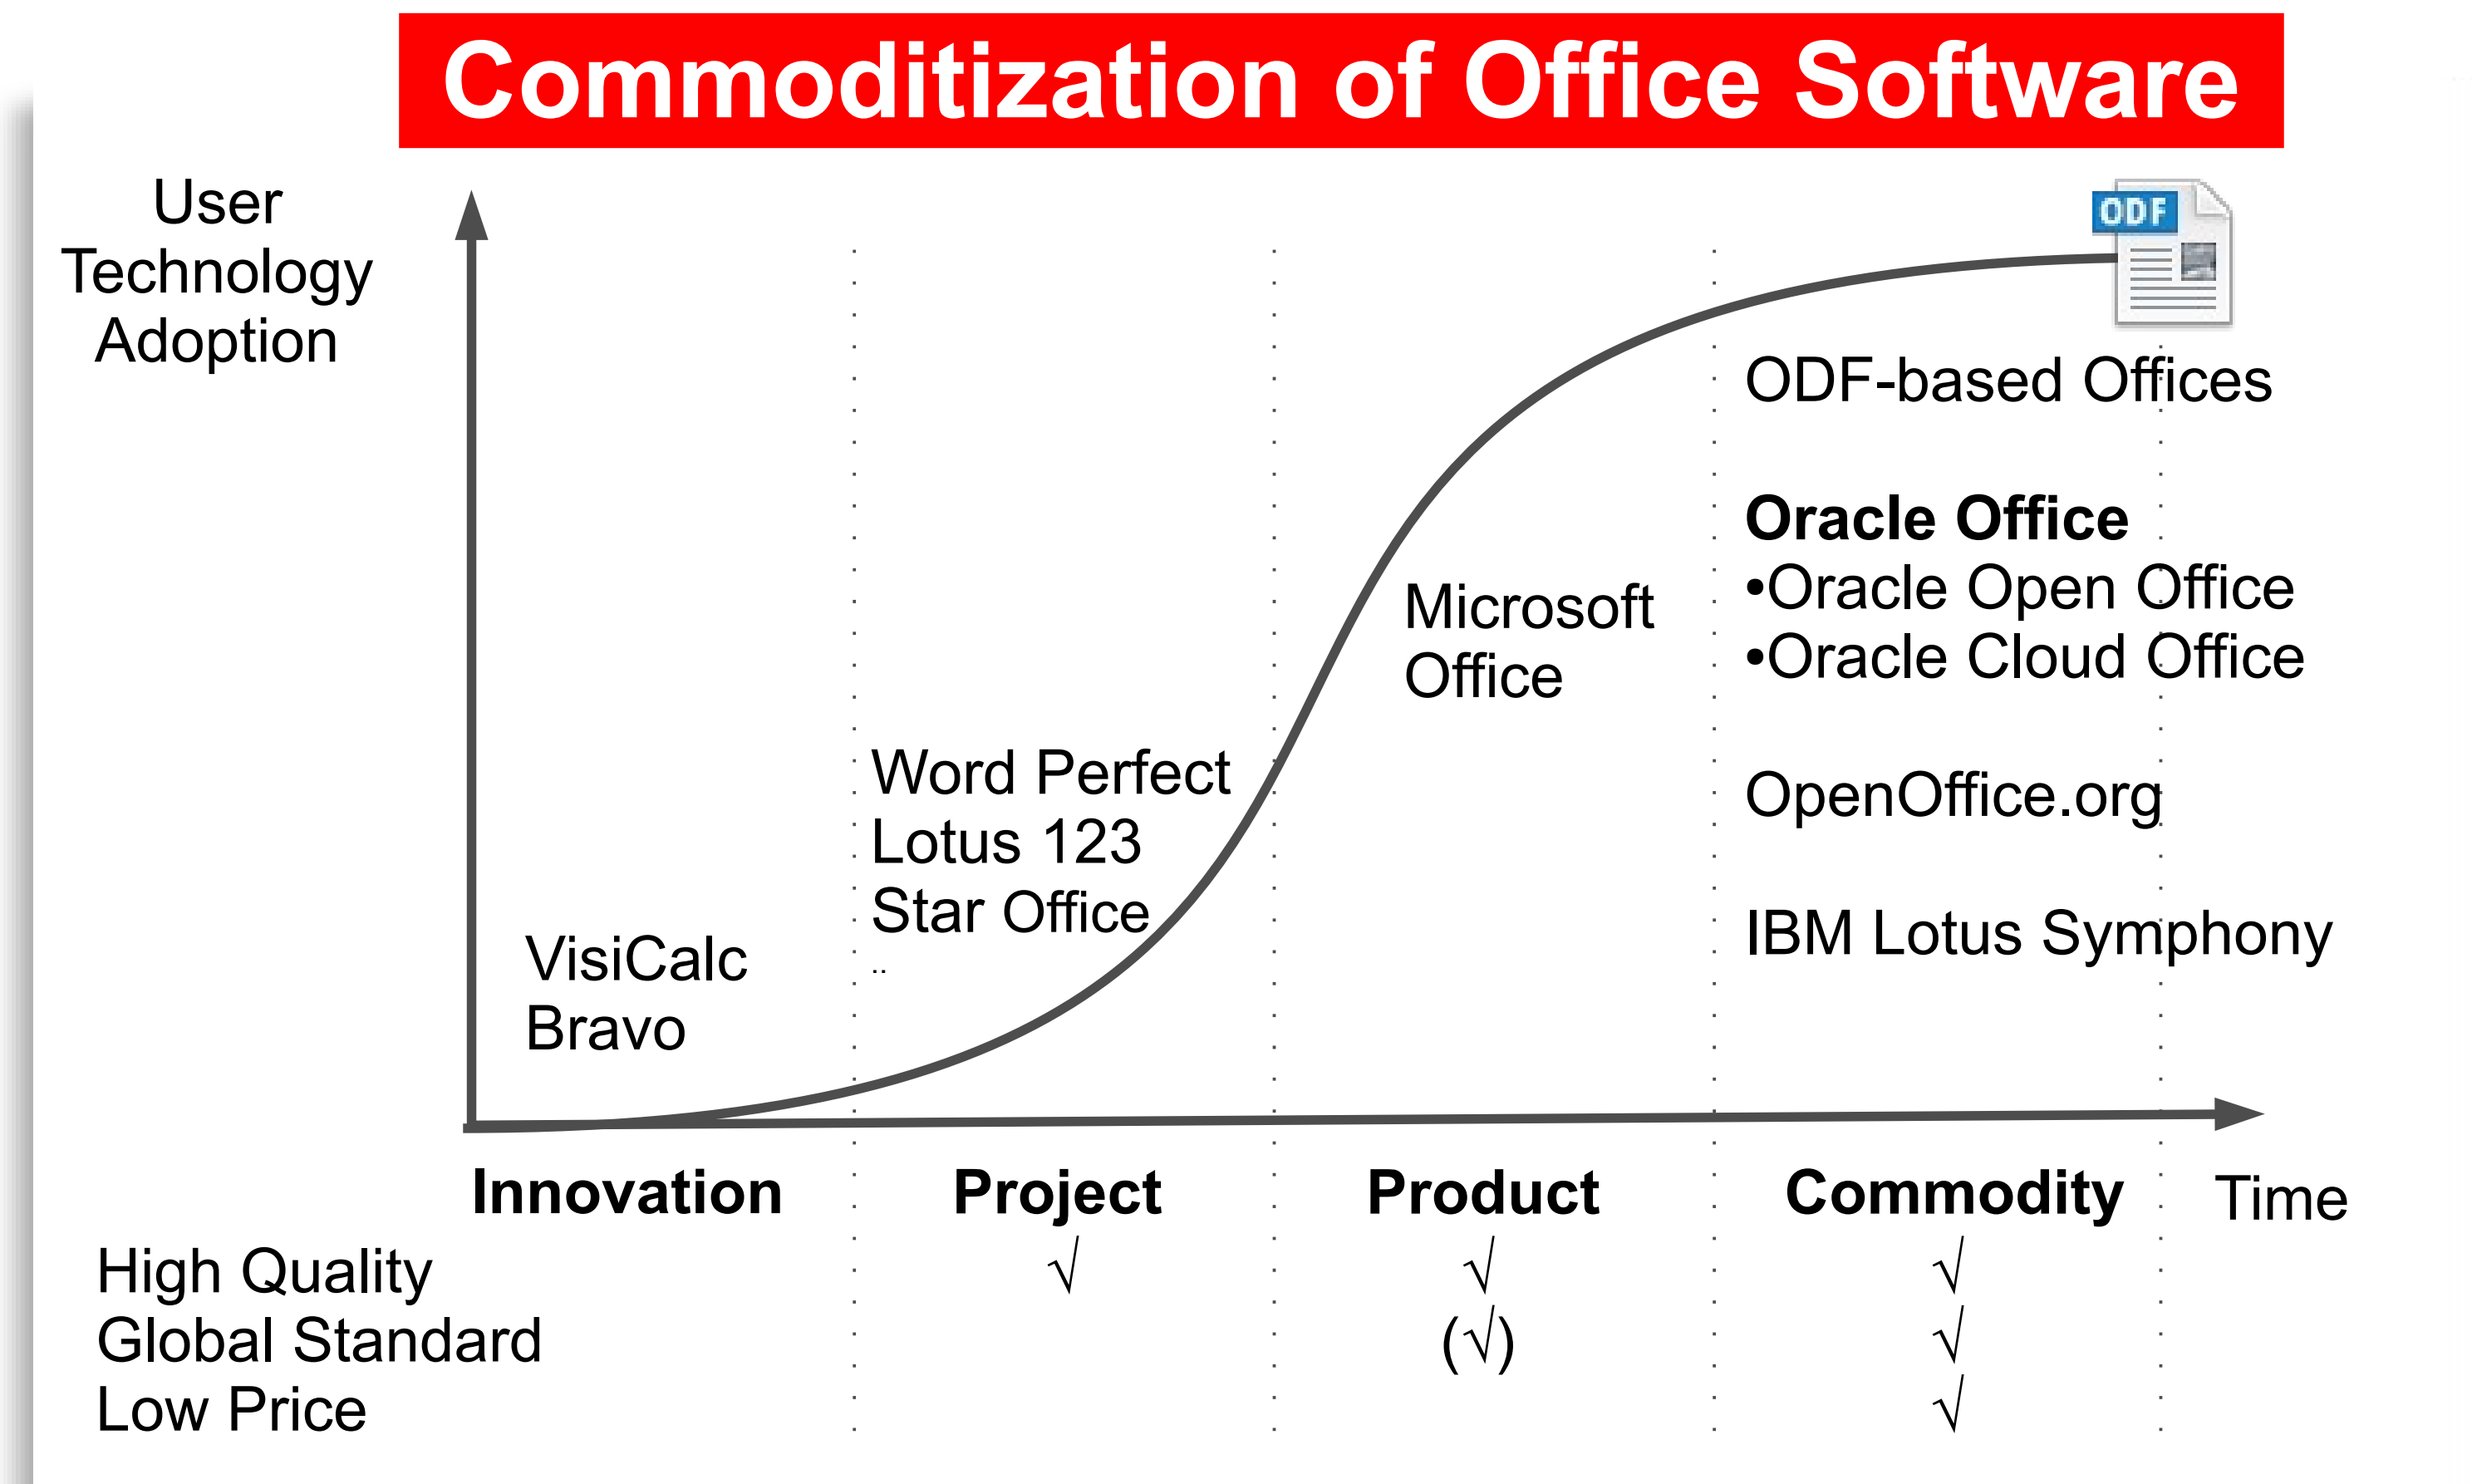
Commoditization of Office Software

User Technology Adoption

ODF

ODF-based Offices

**Oracle Office**
•Oracle Open Office
•Oracle Cloud Office

OpenOffice.org

IBM Lotus Symphony

Microsoft Office

Word Perfect
Lotus 123
Star Office
..

VisiCalc
Bravo

| | Innovation | Project | Product | Commodity | Time |
|---|---|---|---|---|---|
| High Quality | | √ | √ | √ | |
| Global Standard | | | (√) | √ | |
| Low Price | | | | √ | |